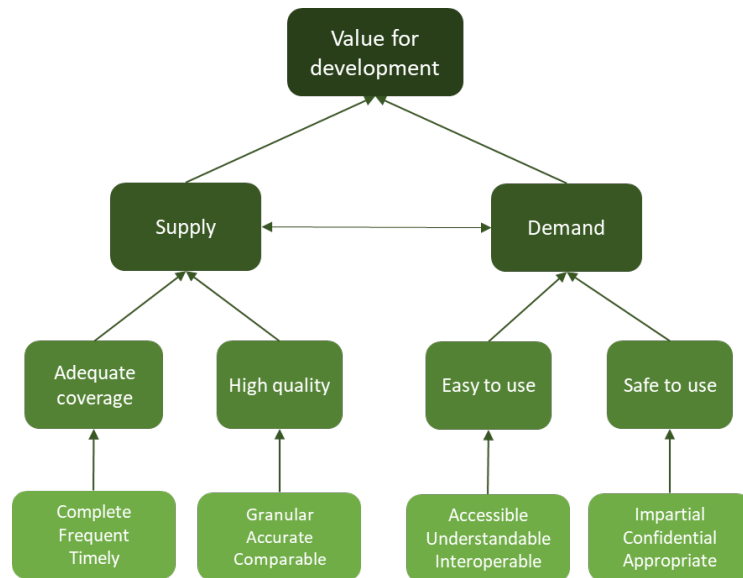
Value for development

Supply

Demand

Adequate coverage

High quality

Easy to use

Safe to use

Complete
Frequent
Timely

Granular
Accurate
Comparable

Accessible
Understandable
Interoperable

Impartial
Confidential
Appropriate